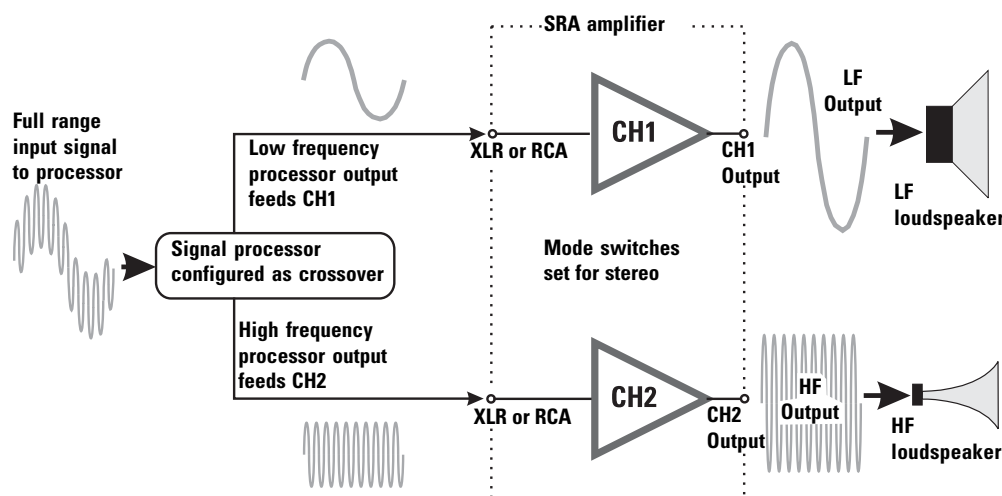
SRA amplifier

Full range input signal to processor

Low frequency processor output feeds CH1

XLR or RCA

CH1

CH1 Output

LF Output

LF loudspeaker

Signal processor configured as crossover

Mode switches set for stereo

High frequency processor output feeds CH2

XLR or RCA

CH2

CH2 Output

HF Output

HF loudspeaker